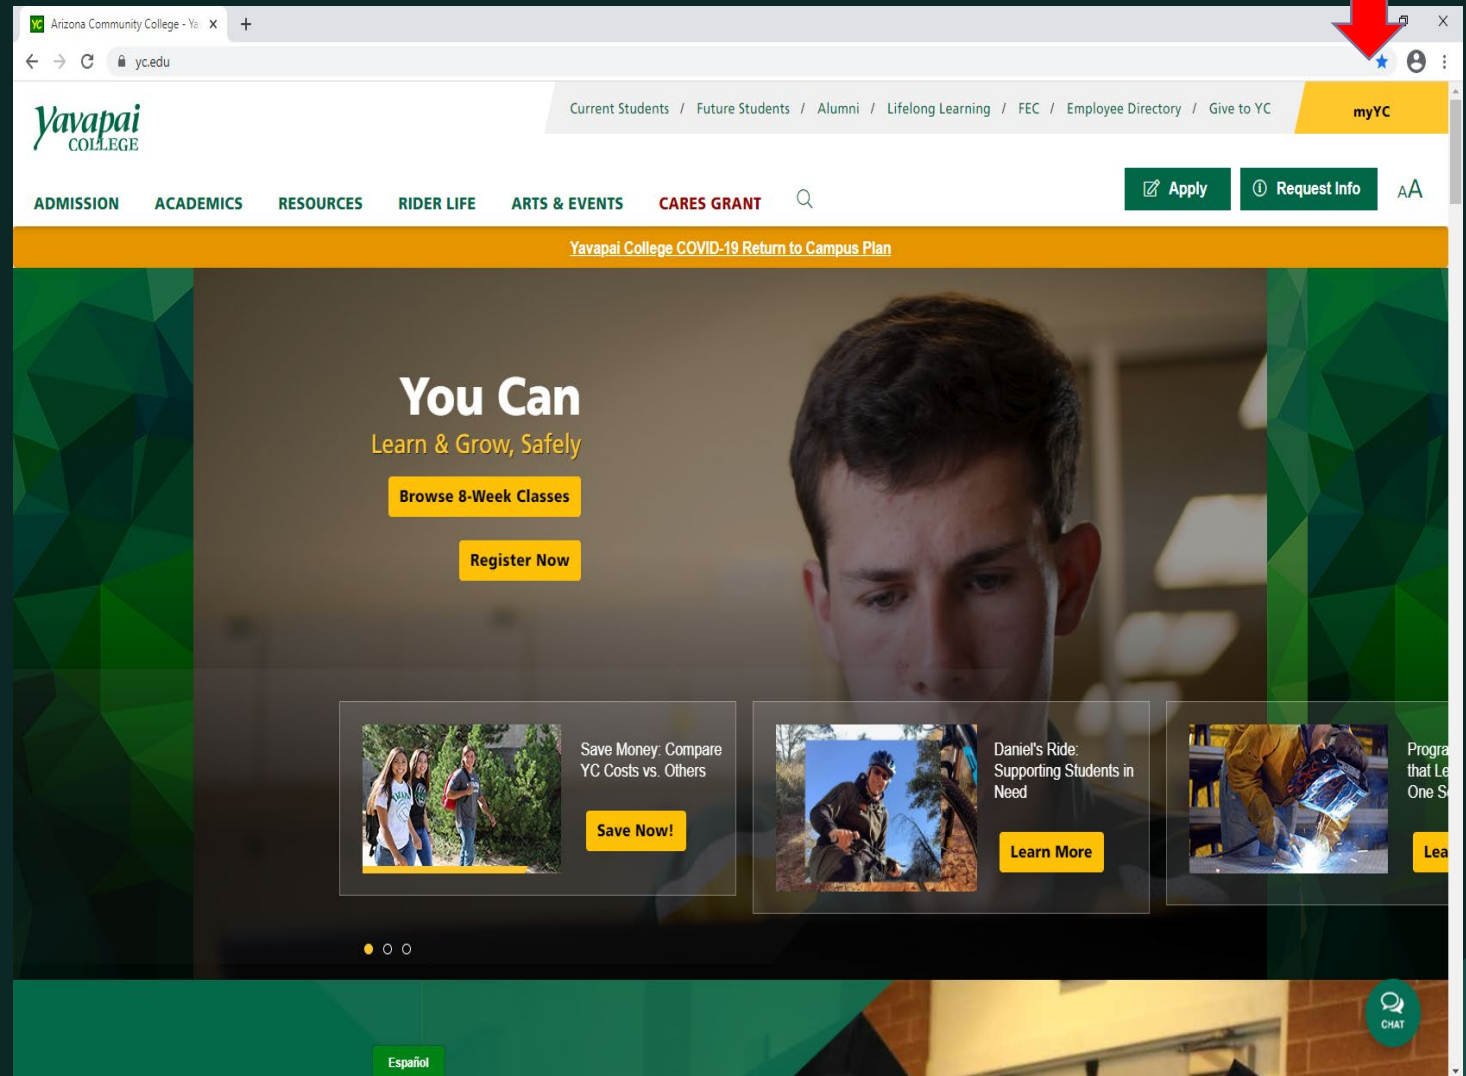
Arizona Community College - Ya ×
+
yc.edu

Yavapai COLLEGE

Current Students / Future Students / Alumni / Lifelong Learning / FEC / Employee Directory / Give to YC
myYC

ADMISSION ACADEMICS RESOURCES RIDER LIFE ARTS & EVENTS CARES GRANT

Apply
Request Info
AA

Yavapai College COVID-19 Return to Campus Plan

You Can
Learn & Grow, Safely
Browse 8-Week Classes
Register Now

Save Money: Compare YC Costs vs. Others
Save Now!

Daniel's Ride: Supporting Students in Need
Learn More

Progra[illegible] that Le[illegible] One S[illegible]
Lea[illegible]

CHAT

Español